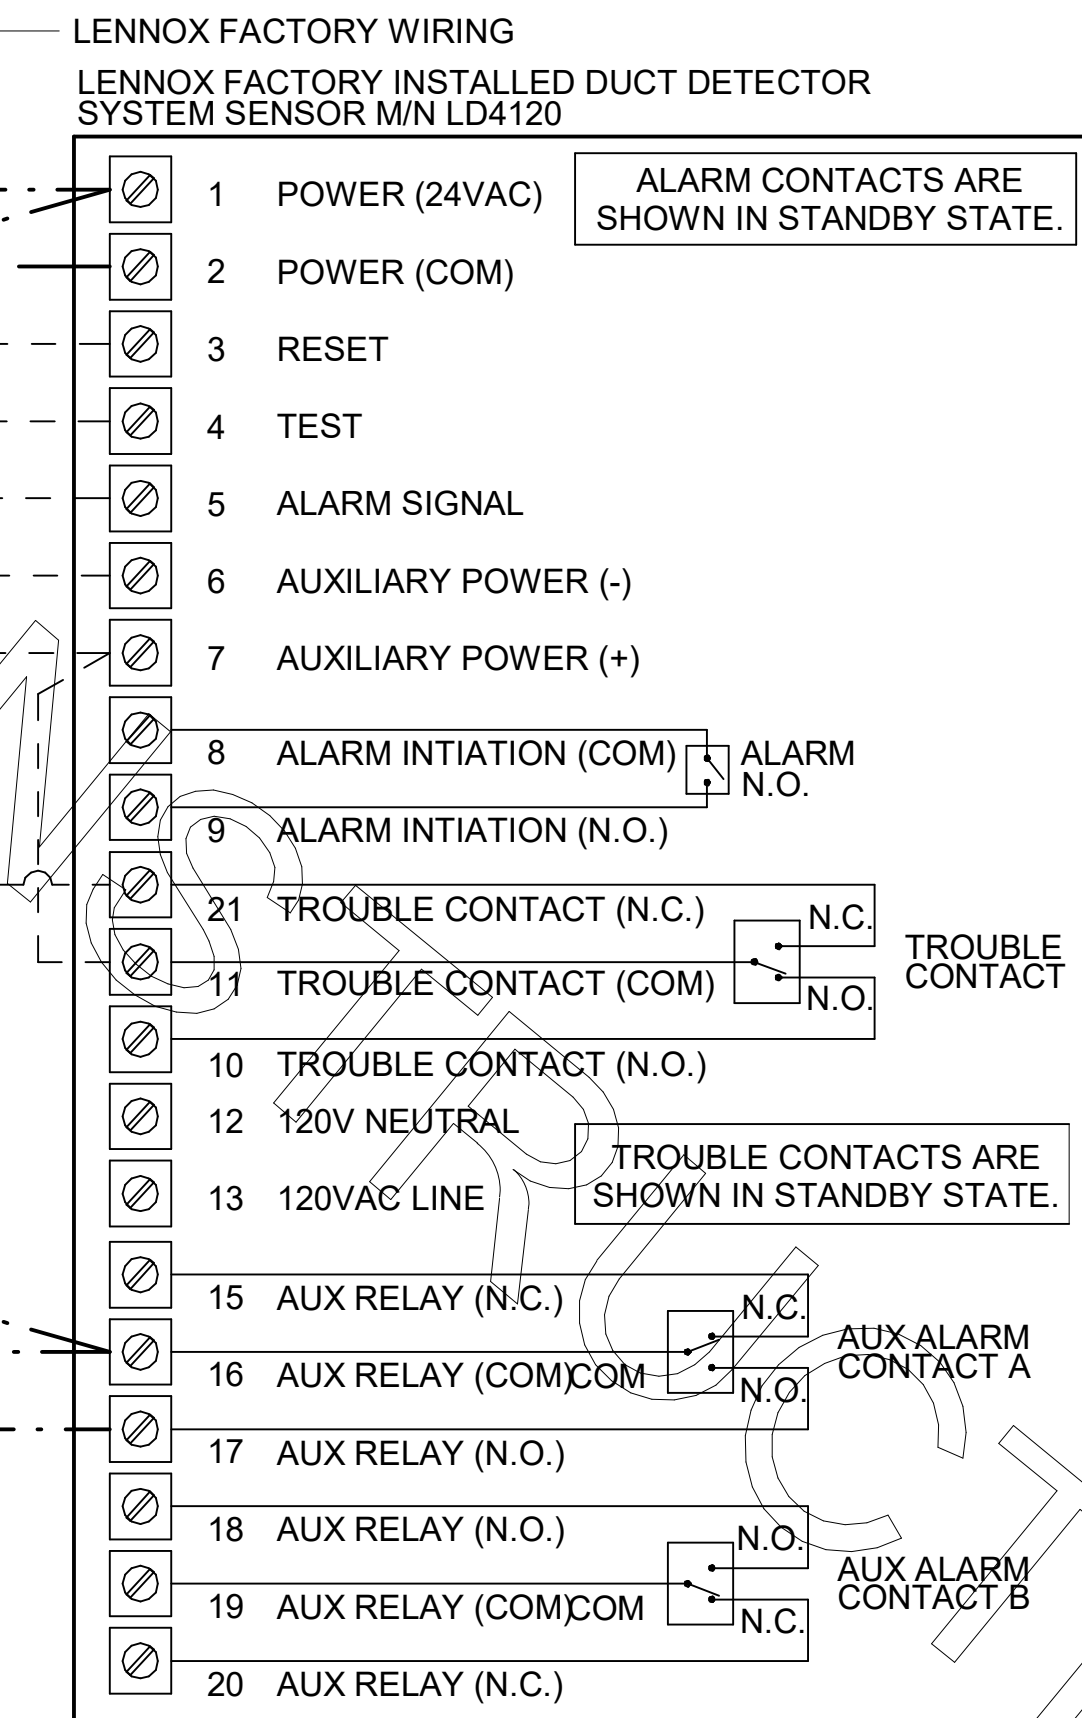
LENNOX FACTORY WIRING

LENNOX FACTORY INSTALLED DUCT DETECTOR SYSTEM SENSOR M/N LD4120

ALARM CONTACTS ARE SHOWN IN STANDBY STATE.

1 POWER (24VAC)
2 POWER (COM)
3 RESET
4 TEST
5 ALARM SIGNAL
6 AUXILIARY POWER (-)
7 AUXILIARY POWER (+)
8 ALARM INTIATION (COM)
9 ALARM INTIATION (N.O.)

ALARM N.O.

21 TROUBLE CONTACT (N.C.)
11 TROUBLE CONTACT (COM)
10 TROUBLE CONTACT (N.O.)

N.C.
N.O.
TROUBLE CONTACT

12 120V NEUTRAL
13 120VAC LINE

TROUBLE CONTACTS ARE SHOWN IN STANDBY STATE.

15 AUX RELAY (N.C.)
16 AUX RELAY (COM)COM
17 AUX RELAY (N.O.)

N.C.
N.O.
AUX ALARM CONTACT A

18 AUX RELAY (N.O.)
19 AUX RELAY (COM)COM
20 AUX RELAY (N.C.)

N.O.
N.C.
AUX ALARM CONTACT B